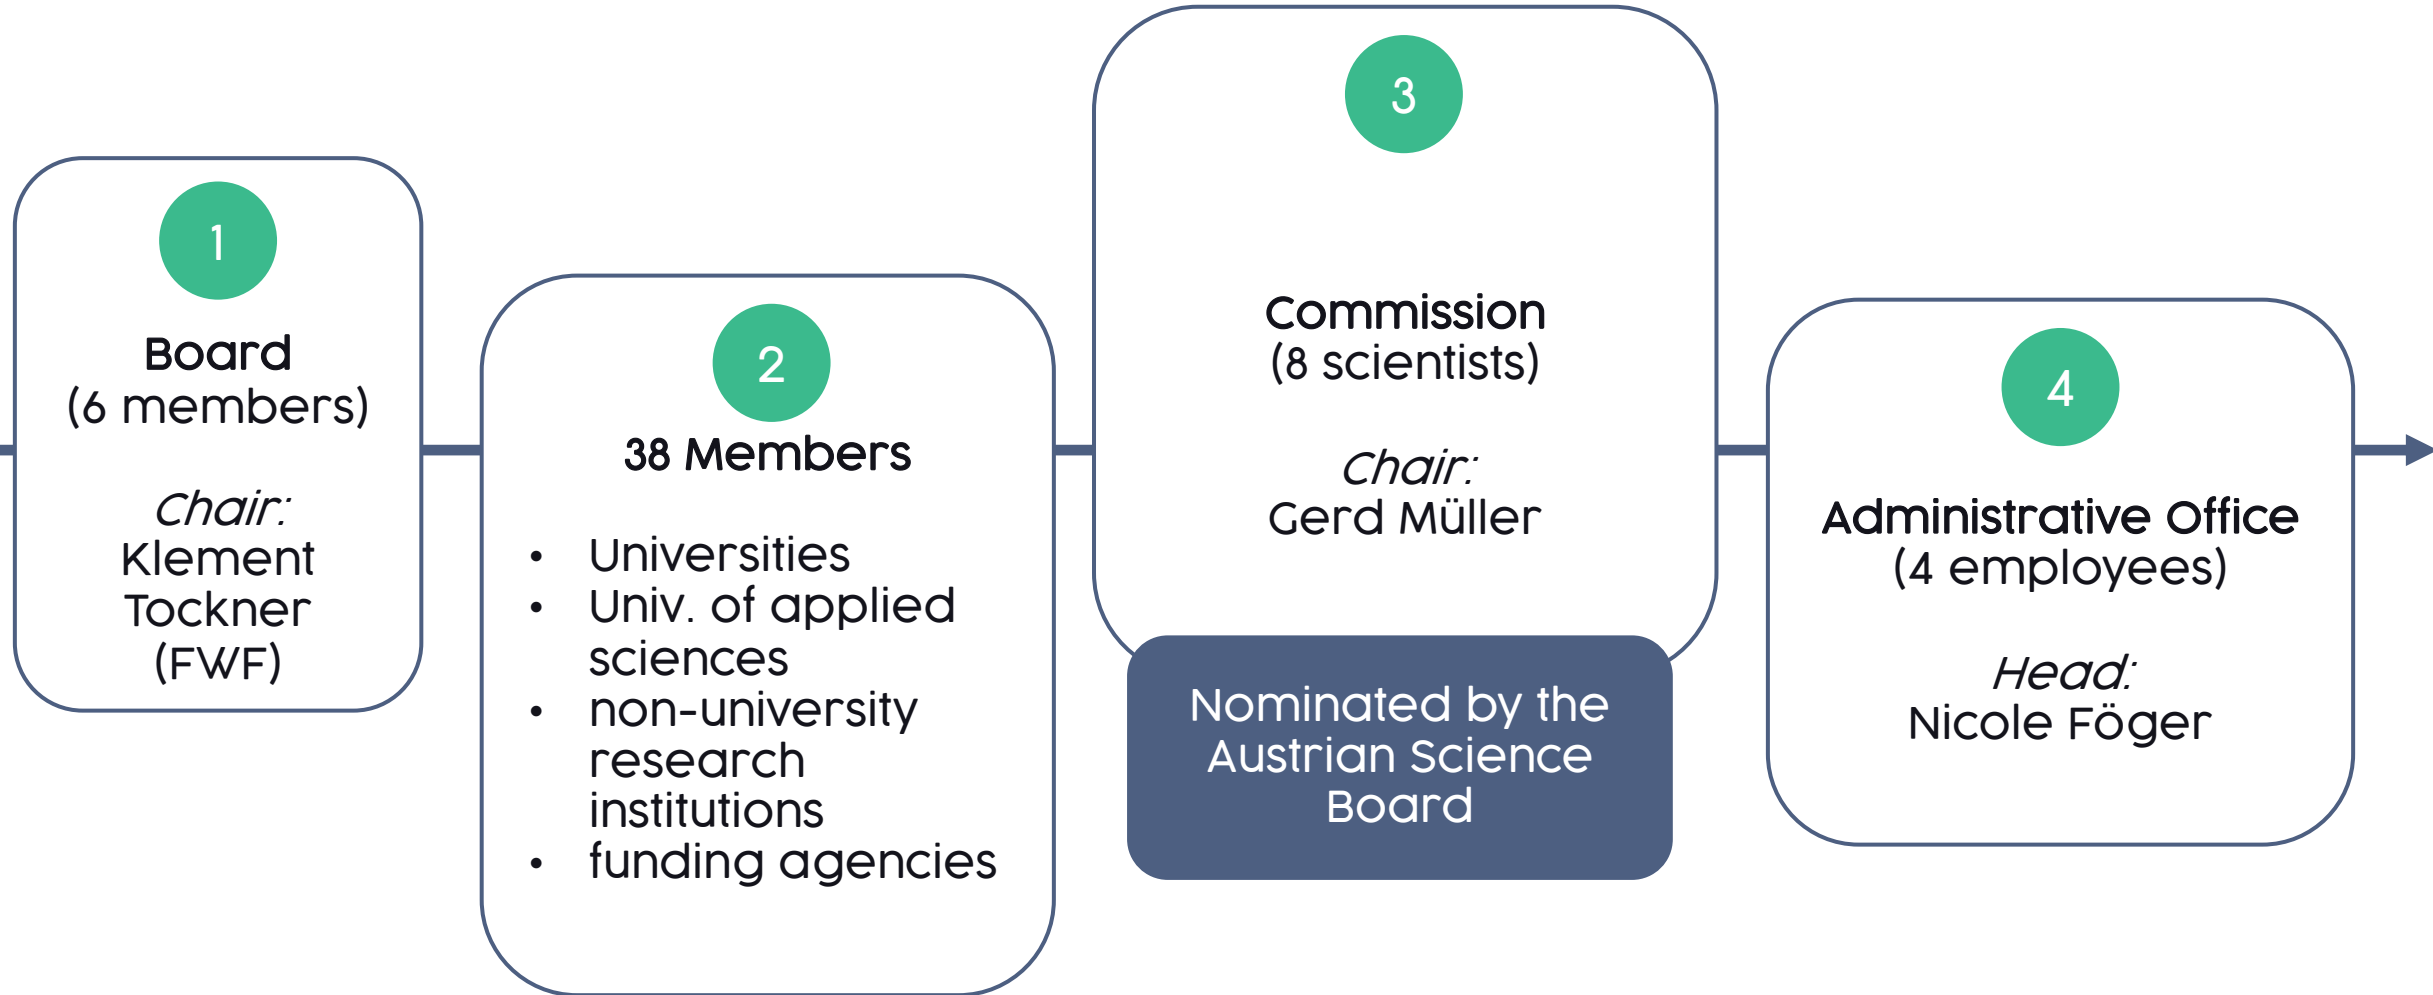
1

**Board**
(6 members)

*Chair:*
Klement Tockner (FWF)

2

**38 Members**

- Universities
- Univ. of applied sciences
- non-university research institutions
- funding agencies

3

**Commission**
(8 scientists)

*Chair:*
Gerd Müller

Nominated by the Austrian Science Board

4

**Administrative Office**
(4 employees)

*Head:*
Nicole Föger